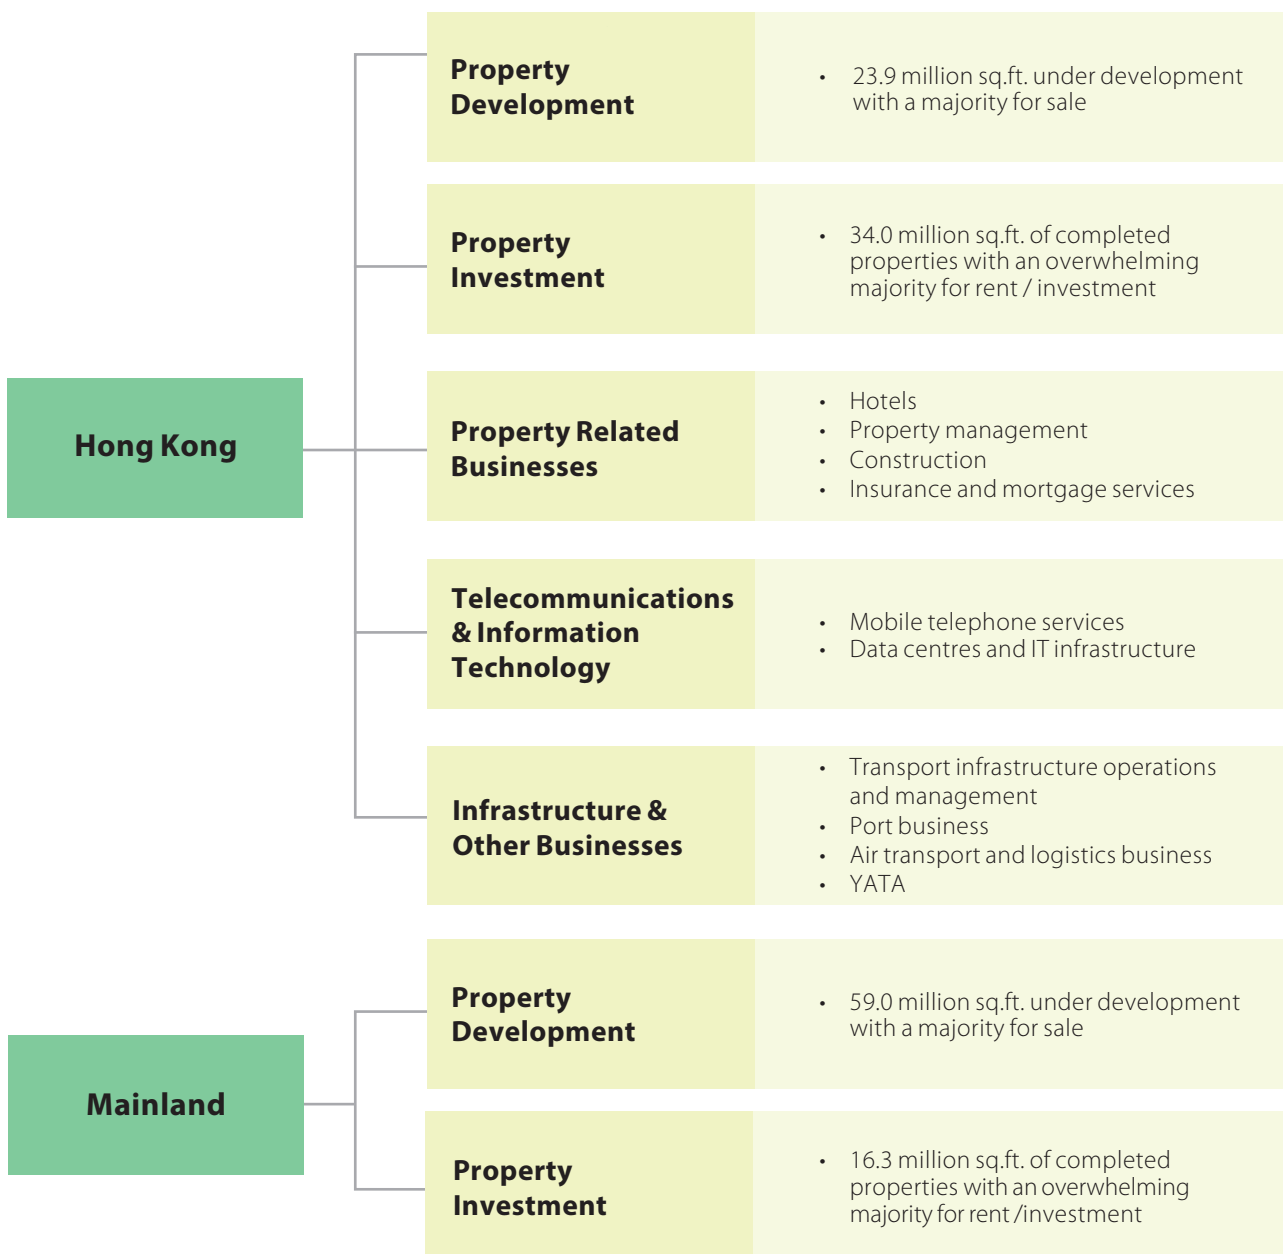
Hong Kong

Property Development

• 23.9 million sq.ft. under development with a majority for sale

Property Investment

• 34.0 million sq.ft. of completed properties with an overwhelming majority for rent / investment

Property Related Businesses

• Hotels
• Property management
• Construction
• Insurance and mortgage services

Telecommunications & Information Technology

• Mobile telephone services
• Data centres and IT infrastructure

Infrastructure & Other Businesses

• Transport infrastructure operations and management
• Port business
• Air transport and logistics business
• YATA

Mainland

Property Development

• 59.0 million sq.ft. under development with a majority for sale

Property Investment

• 16.3 million sq.ft. of completed properties with an overwhelming majority for rent /investment